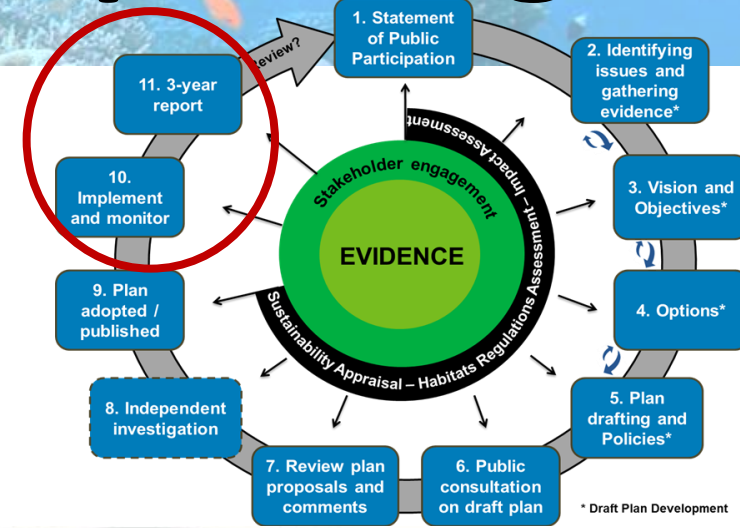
1. Statement of Public Participation

2. Identifying issues and gathering evidence*

3. Vision and Objectives*

4. Options*

5. Plan drafting and Policies*

6. Public consultation on draft plan

7. Review plan proposals and comments

8. Independent investigation

9. Plan adopted / published

10. Implement and monitor

11. 3-year report

Review?

Stakeholder engagement

EVIDENCE

Impact Assessment

Sustainability Appraisal – Habitats Regulations Assessment –

* Draft Plan Development